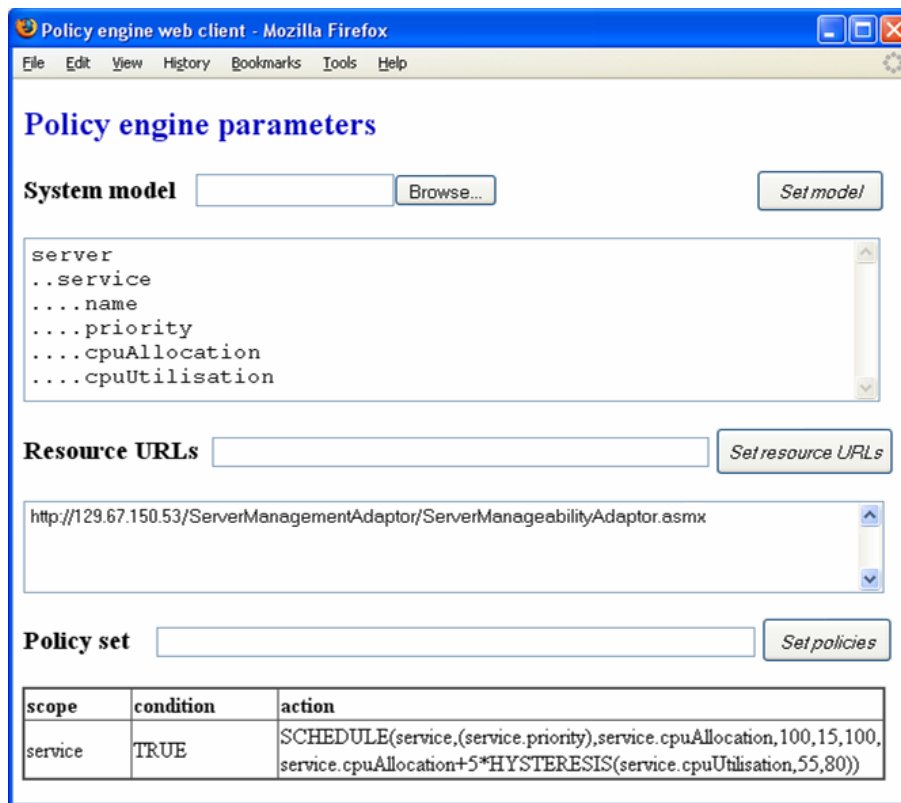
Policy engine web client - Mozilla Firefox

File Edit View History Bookmarks Tools Help

Policy engine parameters

System model Browse... Set model

server
..service
....name
....priority
....cpuAllocation
....cpuUtilisation

Resource URLs Set resource URLs

http://129.67.150.53/ServerManagementAdaptor/ServerManageabilityAdaptor.asmx

Policy set Set policies

| scope | condition | action |
|---|---|---|
| service | TRUE | SCHEDULE(service,(service.priority),service.cpuAllocation,100,15,100, service.cpuAllocation+5*HYSTERESIS(service.cpuUtilisation,55,80)) |